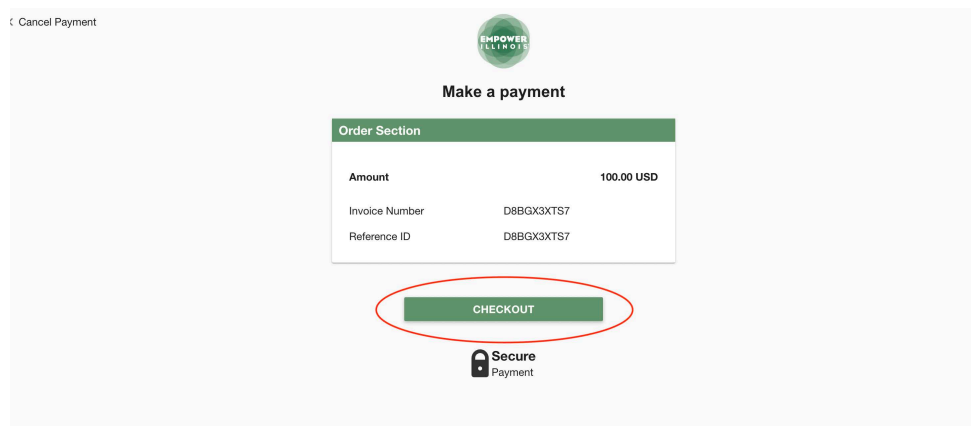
< Cancel Payment

EMPOWER ILLINOIS

Make a payment

Order Section

| | | |
|---|---|---|
| Amount | | 100.00 USD |
| Invoice Number | D8BGX3XTS7 | |
| Reference ID | D8BGX3XTS7 | |

CHECKOUT

Secure
Payment